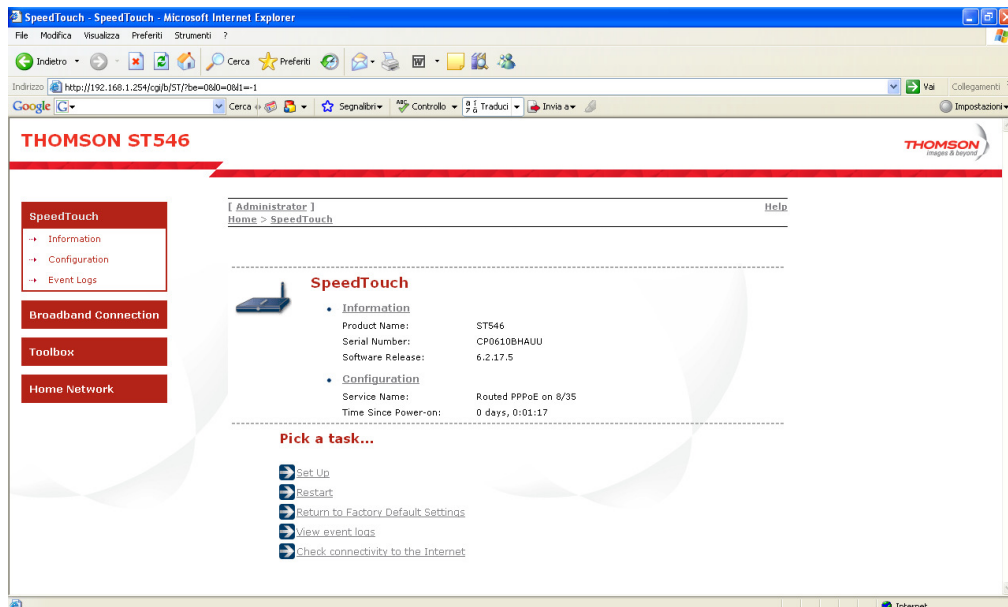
SpeedTouch - SpeedTouch - Microsoft Internet Explorer

File Modifica Visualizza Preferiti Strumenti ?

Indietro Cerca Preferiti

Indirizzo http://192.168.1.254/cgi/b/ST/?be=0&l0=0&l1=-1 Vai Collegamenti

Google Cerca Segnalibri Controllo Traduci Invia a Impostazioni

THOMSON ST546

THOMSON images & beyond

SpeedTouch
Information
Configuration
Event Logs

Broadband Connection

Toolbox

Home Network

[ Administrator ]
Home > SpeedTouch

Help

SpeedTouch

Information

| | |
|---|---|
| Product Name: | ST546 |
| Serial Number: | CP0610BHAUU |
| Software Release: | 6.2.17.5 |

Configuration

| | |
|---|---|
| Service Name: | Routed PPPoE on 8/35 |
| Time Since Power-on: | 0 days, 0:01:17 |

Pick a task...

Set Up
Restart
Return to Factory Default Settings
View event logs
Check connectivity to the Internet

Internet